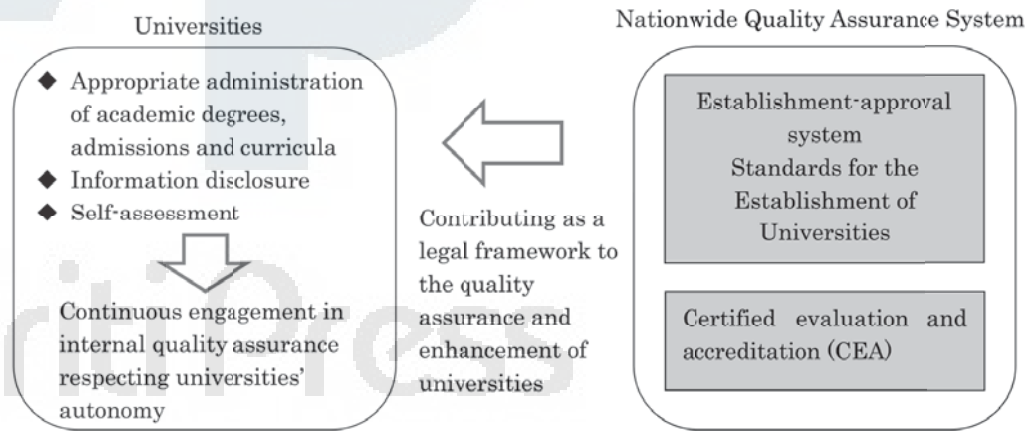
Universities

◆ Appropriate administration of academic degrees, admissions and curricula
◆ Information disclosure
◆ Self-assessment

Continuous engagement in internal quality assurance respecting universities' autonomy

Contributing as a legal framework to the quality assurance and enhancement of universities

Nationwide Quality Assurance System

Establishment-approval system
Standards for the Establishment of Universities

Certified evaluation and accreditation (CEA)